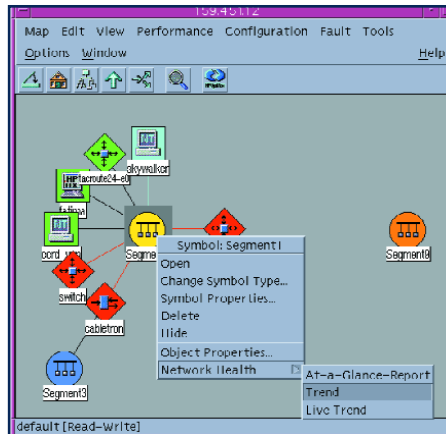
159.45.1.12

Map Edit View Performance Configuration Fault Tools
Options Window
Help

skywalker
tacroute24-e0
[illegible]
cord
Segme
switch
cabletron
Segment3
Segment8

Symbol: Segment1
Open
Change Symbol Type...
Symbol Properties...
Delete
Hide
Object Properties...
Network Health
At-a-Glance-Report
Trend
Live Trend

default [Read-Write]